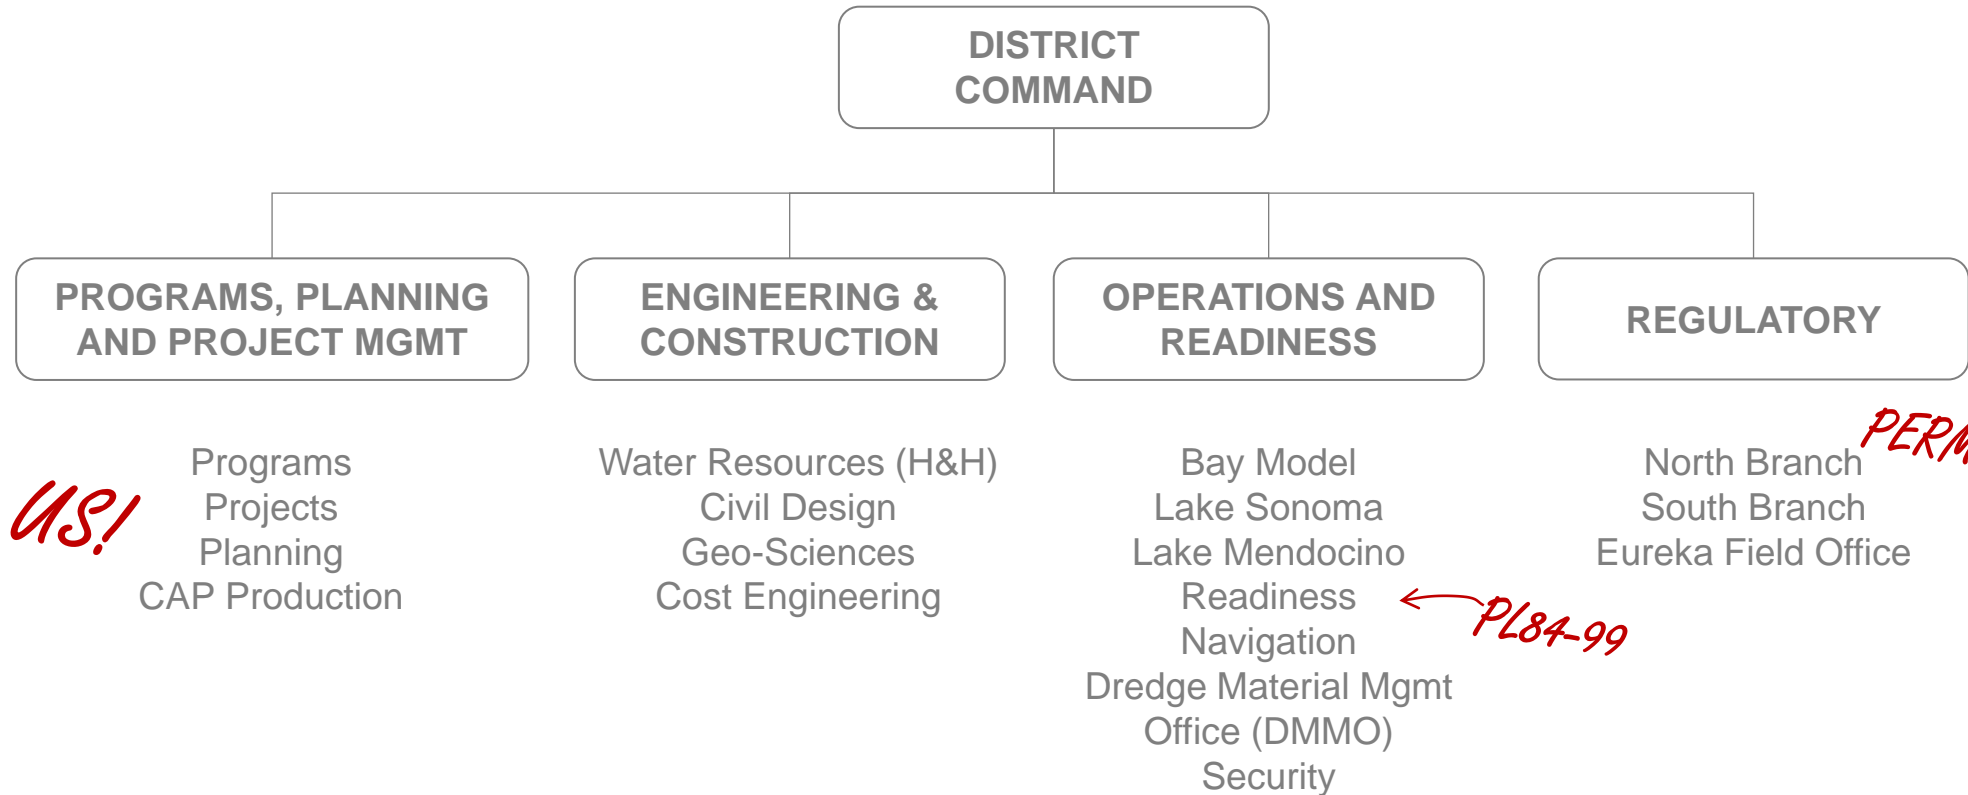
DISTRICT COMMAND

PROGRAMS, PLANNING AND PROJECT MGMT

ENGINEERING & CONSTRUCTION

OPERATIONS AND READINESS

REGULATORY

US!

Programs
Projects
Planning
CAP Production

Water Resources (H&H)
Civil Design
Geo-Sciences
Cost Engineering

Bay Model
Lake Sonoma
Lake Mendocino
Readiness
Navigation
Dredge Material Mgmt Office (DMMO)
Security

PL84-99

PERM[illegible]

North Branch
South Branch
Eureka Field Office